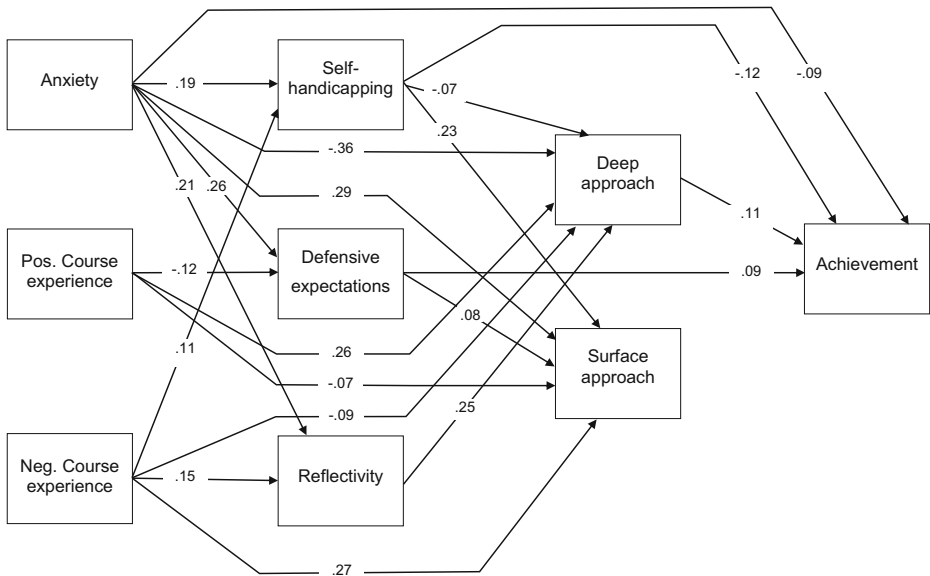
Anxiety

.19

Self-handicapping

-.07

.23

-.12

-.09

-.36

Deep approach

.21

.26

.29

.11

Pos. Course experience

-.12

Defensive expectations

.09

Achievement

.08

.26

Surface approach

.11

-.07

-.09

.25

Neg. Course experience

.15

Reflectivity

.27